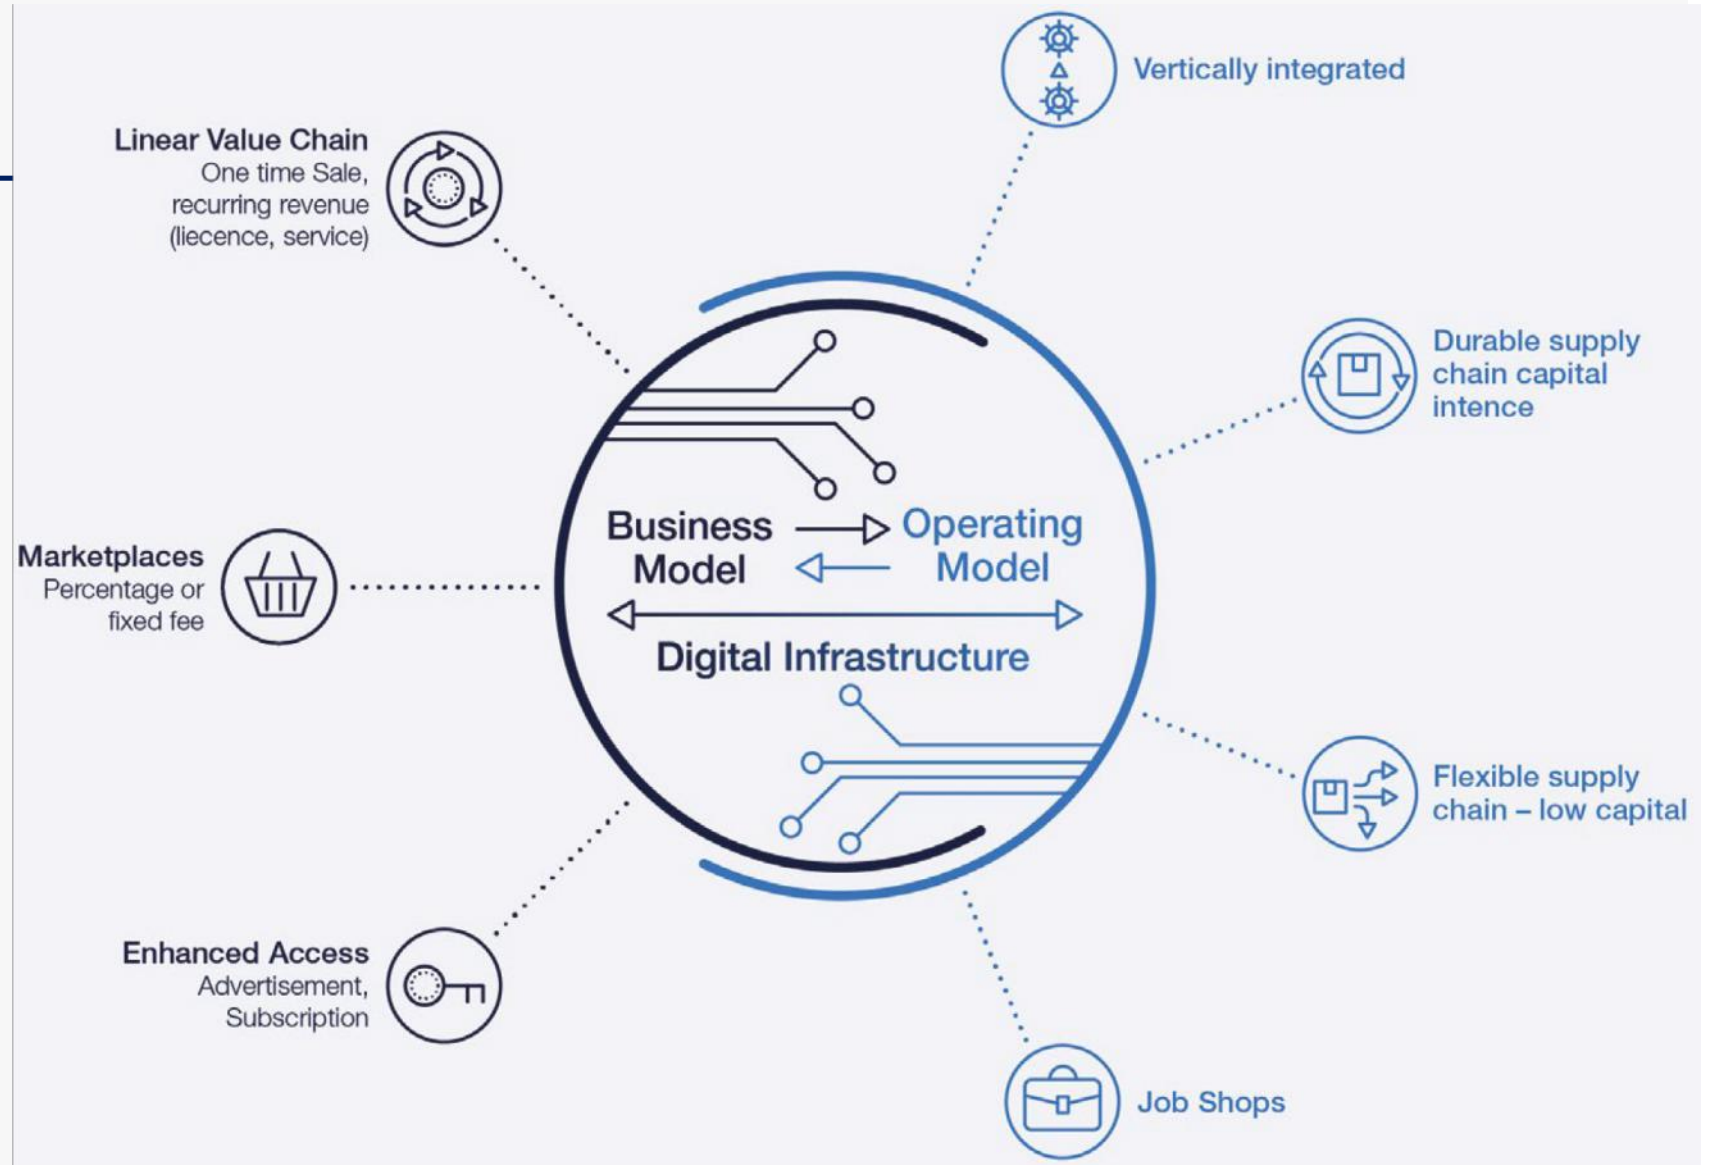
Vertically integrated

Linear Value Chain
One time Sale, recurring revenue (liecence, service)

Durable supply chain capital intence

Business Model

Operating Model

Digital Infrastructure

Marketplaces
Percentage or fixed fee

Flexible supply chain – low capital

Enhanced Access
Advertisement, Subscription

Job Shops